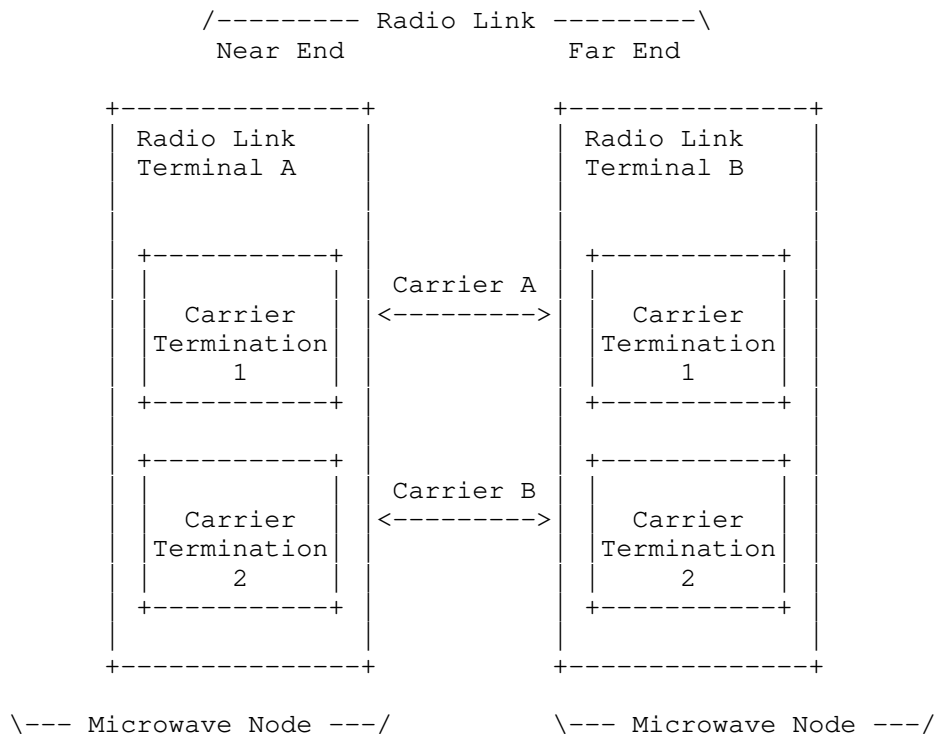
/--------- Radio Link ---------\
Near End Far End

Radio Link Terminal A

Radio Link Terminal B

Carrier A

Carrier Termination 1

Carrier Termination 1

Carrier B

Carrier Termination 2

Carrier Termination 2

\--- Microwave Node ---/ \--- Microwave Node ---/